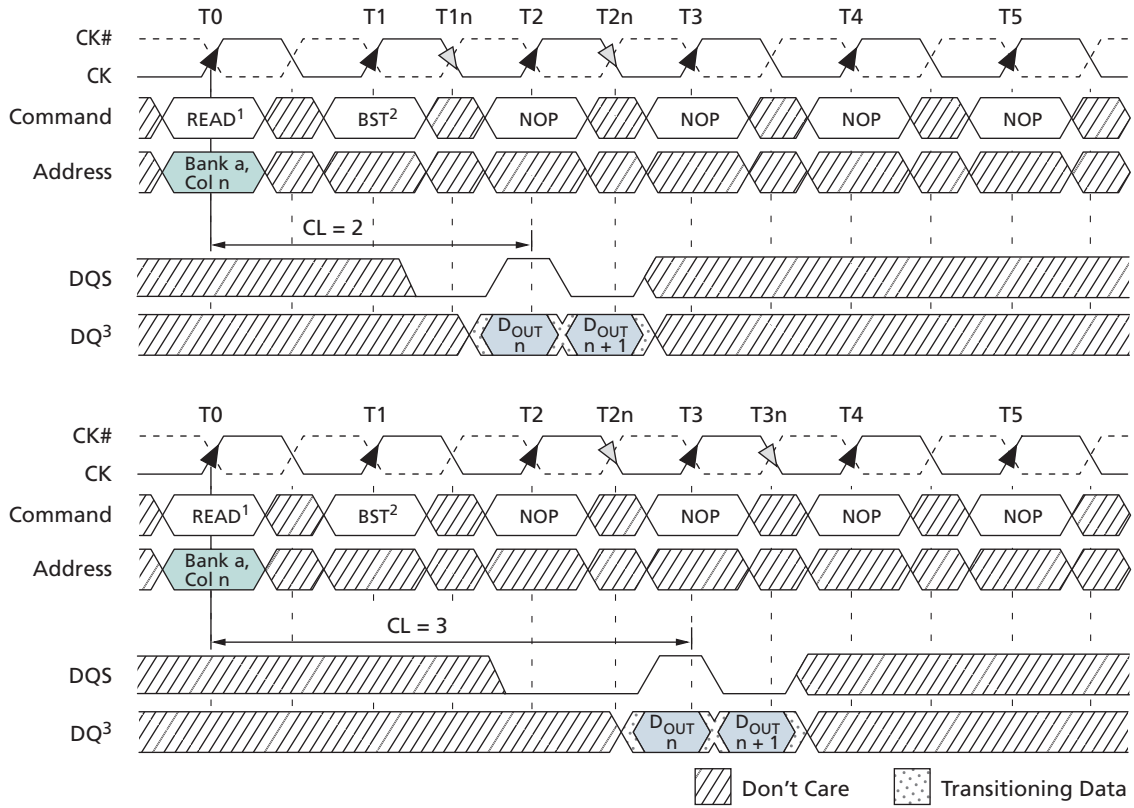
T0 T1 T1n T2 T2n T3 T4 T5

CK#
CK

Command READ$^1$ BST$^2$ NOP NOP NOP NOP

Address Bank a, Col n

CL = 2

DQS

DQ$^3$ $D_{OUT}$ n $D_{OUT}$ n + 1

T0 T1 T2 T2n T3 T3n T4 T5

CK#
CK

Command READ$^1$ BST$^2$ NOP NOP NOP NOP

Address Bank a, Col n

CL = 3

DQS

DQ$^3$ $D_{OUT}$ n $D_{OUT}$ n + 1

Don't Care Transitioning Data